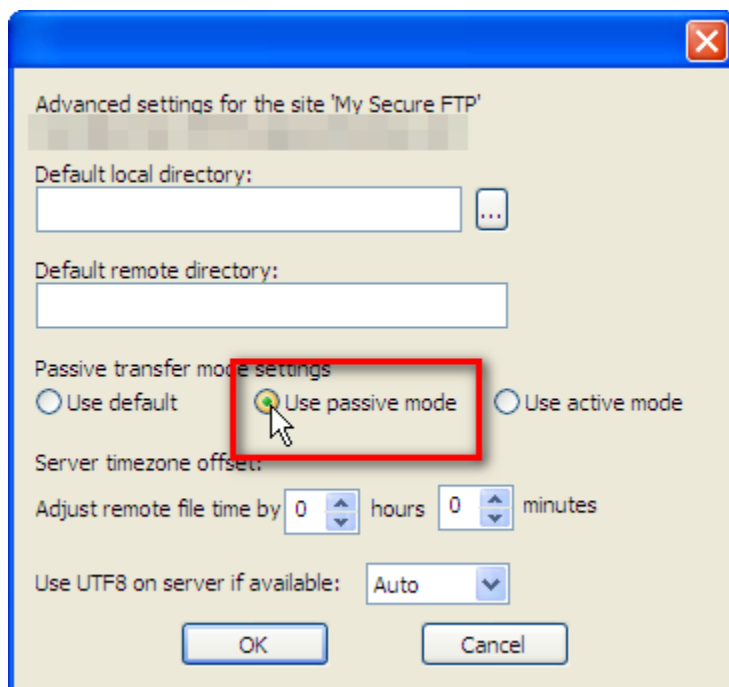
Advanced settings for the site 'My Secure FTP'
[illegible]

Default local directory:

...

Default remote directory:

Passive transfer mode settings

Use default

Use passive mode

Use active mode

Server timezone offset:

Adjust remote file time by 0 hours 0 minutes

Use UTF8 on server if available: Auto

OK

Cancel